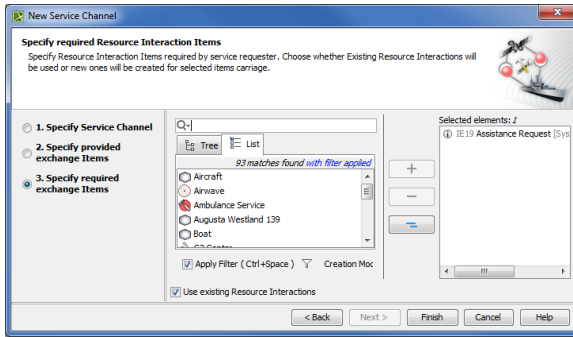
New Service Channel

Specify required Resource Interaction Items

Specify Resource Interaction Items required by service requester. Choose whether Existing Resource Interactions will be used or new ones will be created for selected items carriage.

1. Specify Service Channel

2. Specify provided exchange Items

3. Specify required exchange Items

Q-|

Tree

List

93 matches found with filter applied

Aircraft

Airwave

Ambulance Service

Augusta Westland 139

Boat

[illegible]

Apply Filter ( Ctrl+Space )

Creation Moc

Selected elements: 1

IE19 Assistance Request [Sys

Use existing Resource Interactions

< Back

Next >

Finish

Cancel

Help